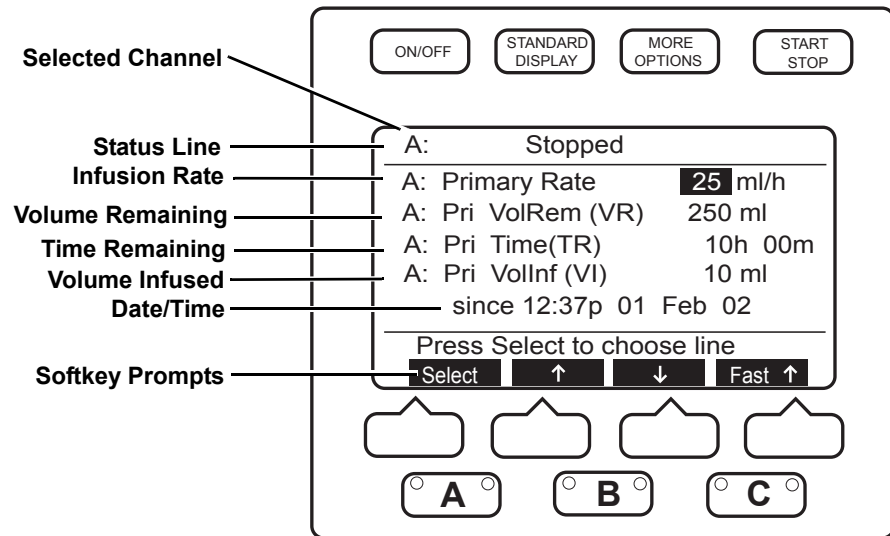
ON/OFF

STANDARD DISPLAY

MORE OPTIONS

START STOP

Selected Channel

Status Line

Infusion Rate

Volume Remaining

Time Remaining

Volume Infused

Date/Time

Softkey Prompts

A: Stopped

A: Primary Rate 25 ml/h

A: Pri VolRem (VR) 250 ml

A: Pri Time(TR) 10h 00m

A: Pri VolInf (VI) 10 ml

since 12:37p 01 Feb 02

Press Select to choose line

Select ↑ ↓ Fast ↑

A B C